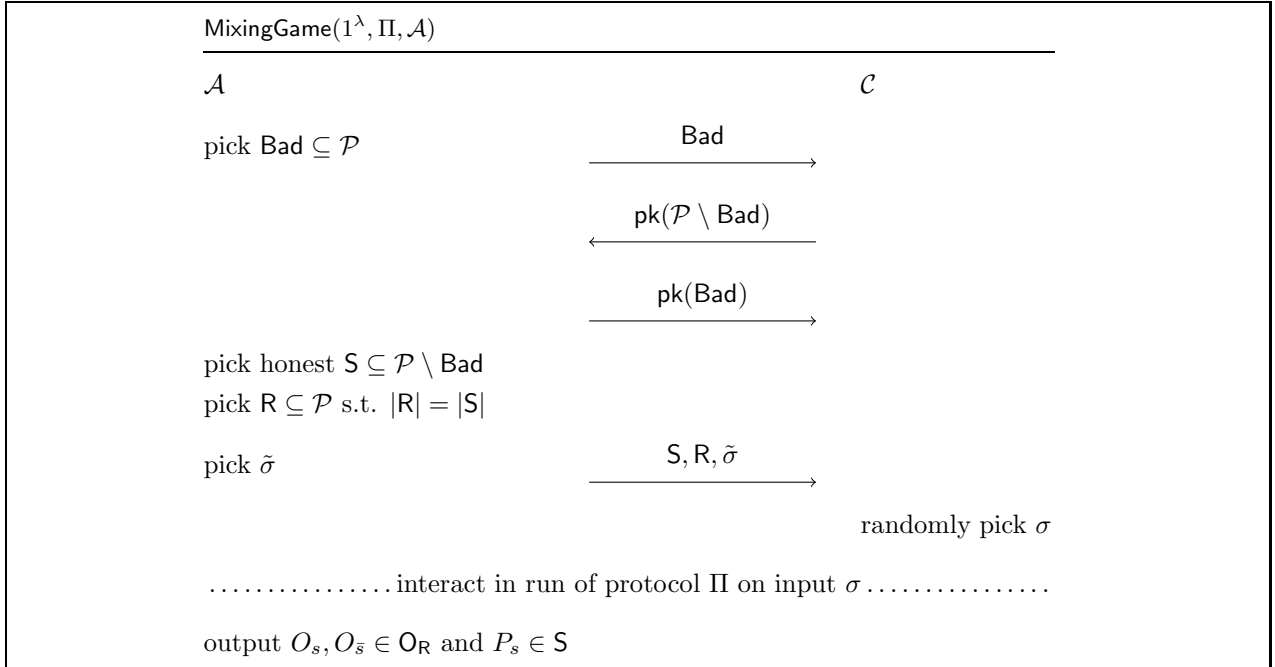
$\mathsf{MixingGame}(1^\lambda, \Pi, \mathcal{A})$

$\mathcal{A}$

$\mathcal{C}$

pick $\mathsf{Bad} \subseteq \mathcal{P}$

$\mathsf{Bad}$

$\mathsf{pk}(\mathcal{P} \setminus \mathsf{Bad})$

$\mathsf{pk}(\mathsf{Bad})$

pick honest $\mathsf{S} \subseteq \mathcal{P} \setminus \mathsf{Bad}$

pick $\mathsf{R} \subseteq \mathcal{P}$ s.t. $|\mathsf{R}| = |\mathsf{S}|$

pick $\tilde{\sigma}$

$\mathsf{S}, \mathsf{R}, \tilde{\sigma}$

randomly pick $\sigma$

................ interact in run of protocol $\Pi$ on input $\sigma$ ................

output $O_s, O_{\bar{s}} \in \mathsf{O_R}$ and $P_s \in \mathsf{S}$